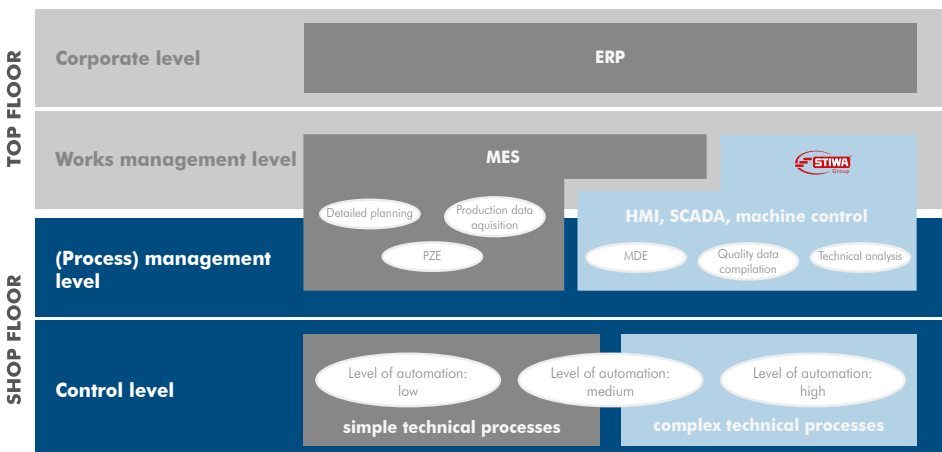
TOP FLOOR

SHOP FLOOR

Corporate level

ERP

Works management level

MES

STIWA Group

Detailed planning

Production data aquisition

PZE

HMI, SCADA, machine control

MDE

Quality data compilation

Technical analysis

(Process) management level

Control level

Level of automation: low

Level of automation: medium

Level of automation: high

simple technical processes

complex technical processes